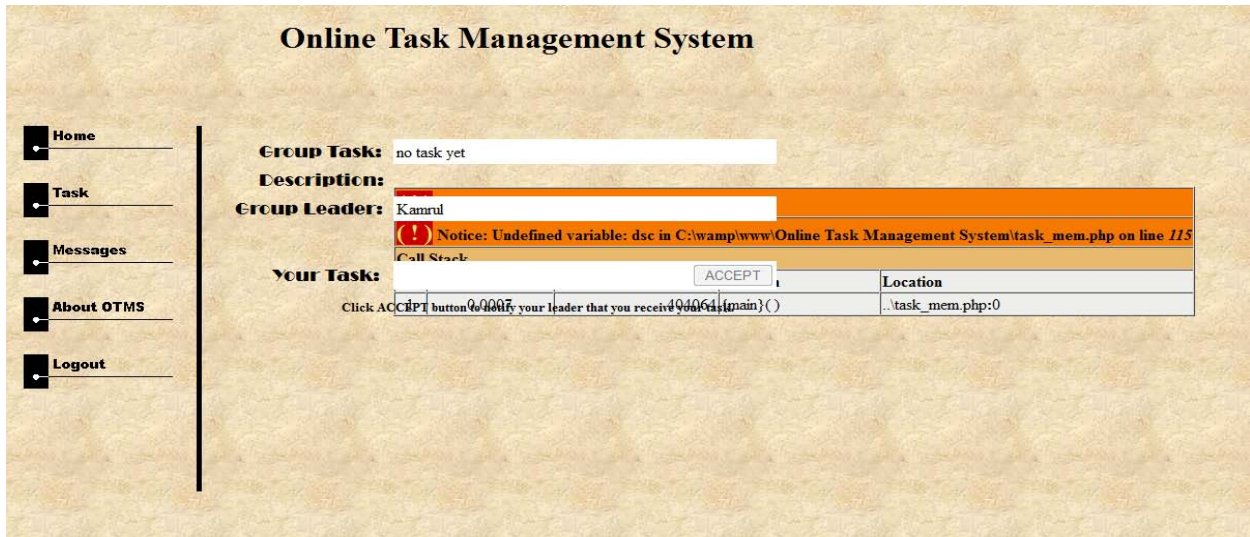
Online Task Management System

Home

Task

Messages

About OTMS

Logout

Group Task: no task yet

Description:

Group Leader: Kamrul

( ! ) Notice: Undefined variable: dsc in C:\wamp\www\Online Task Management System\task_mem.php on line *115*

Call Stack

Your Task: ACCEPT

| 1 | 0.0007 | 404064 | {main}( ) | ..\task_mem.php:0 |

Location

Click ACCEPT button to notify your leader that you receive your task.